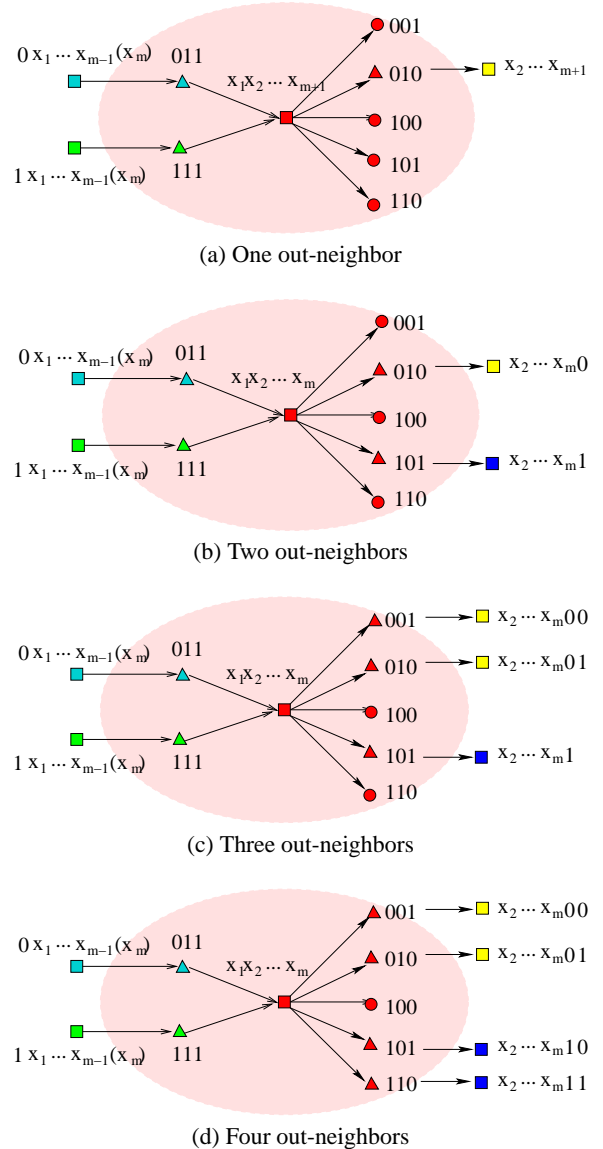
$0\,x_1 \cdots x_{m-1}(x_m)$ 011 $x_1x_2 \cdots x_{m+1}$ 001 010 $x_2 \cdots x_{m+1}$ 100 101 110 $1\,x_1 \cdots x_{m-1}(x_m)$ 111

(a) One out-neighbor

$0\,x_1 \cdots x_{m-1}(x_m)$ 011 $x_1x_2 \cdots x_m$ 001 010 $x_2 \cdots x_m0$ 100 101 $x_2 \cdots x_m1$ 110 $1\,x_1 \cdots x_{m-1}(x_m)$ 111

(b) Two out-neighbors

$0\,x_1 \cdots x_{m-1}(x_m)$ 011 $x_1x_2 \cdots x_m$ 001 $x_2 \cdots x_m00$ 010 $x_2 \cdots x_m01$ 100 101 $x_2 \cdots x_m1$ 110 $1\,x_1 \cdots x_{m-1}(x_m)$ 111

(c) Three out-neighbors

$0\,x_1 \cdots x_{m-1}(x_m)$ 011 $x_1x_2 \cdots x_m$ 001 $x_2 \cdots x_m00$ 010 $x_2 \cdots x_m01$ 100 101 $x_2 \cdots x_m10$ 110 $x_2 \cdots x_m11$ $1\,x_1 \cdots x_{m-1}(x_m)$ 111

(d) Four out-neighbors